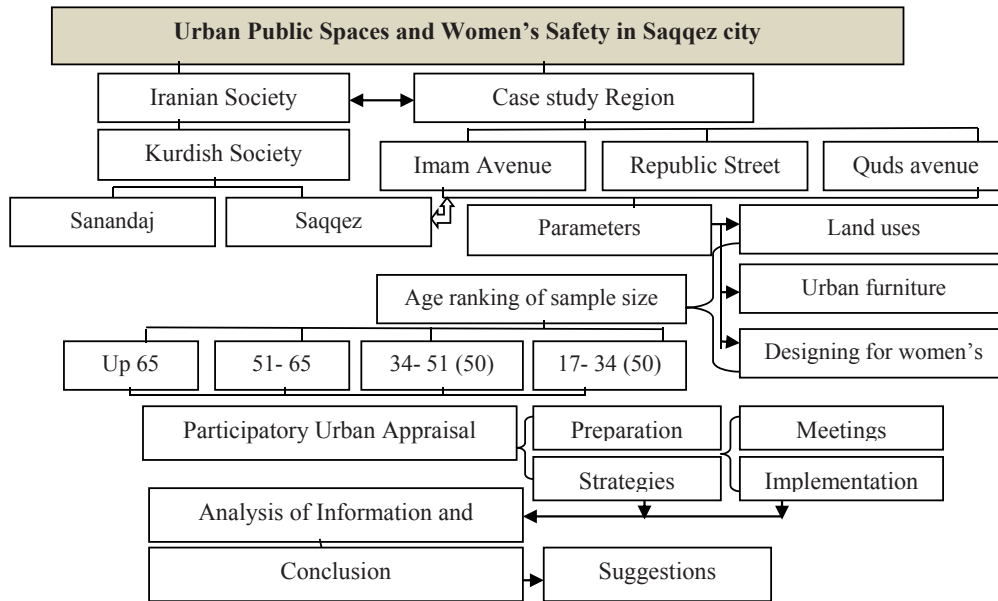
Urban Public Spaces and Women's Safety in Saqqez city

Iranian Society

Case study Region

Kurdish Society

Imam Avenue

Republic Street

Quds avenue

Sanandaj

Saqqez

Parameters

Land uses

Age ranking of sample size

Urban furniture

Designing for women's

Up 65

51- 65

34- 51 (50)

17- 34 (50)

Participatory Urban Appraisal

Preparation

Meetings

Strategies

Implementation

Analysis of Information and

Conclusion

Suggestions